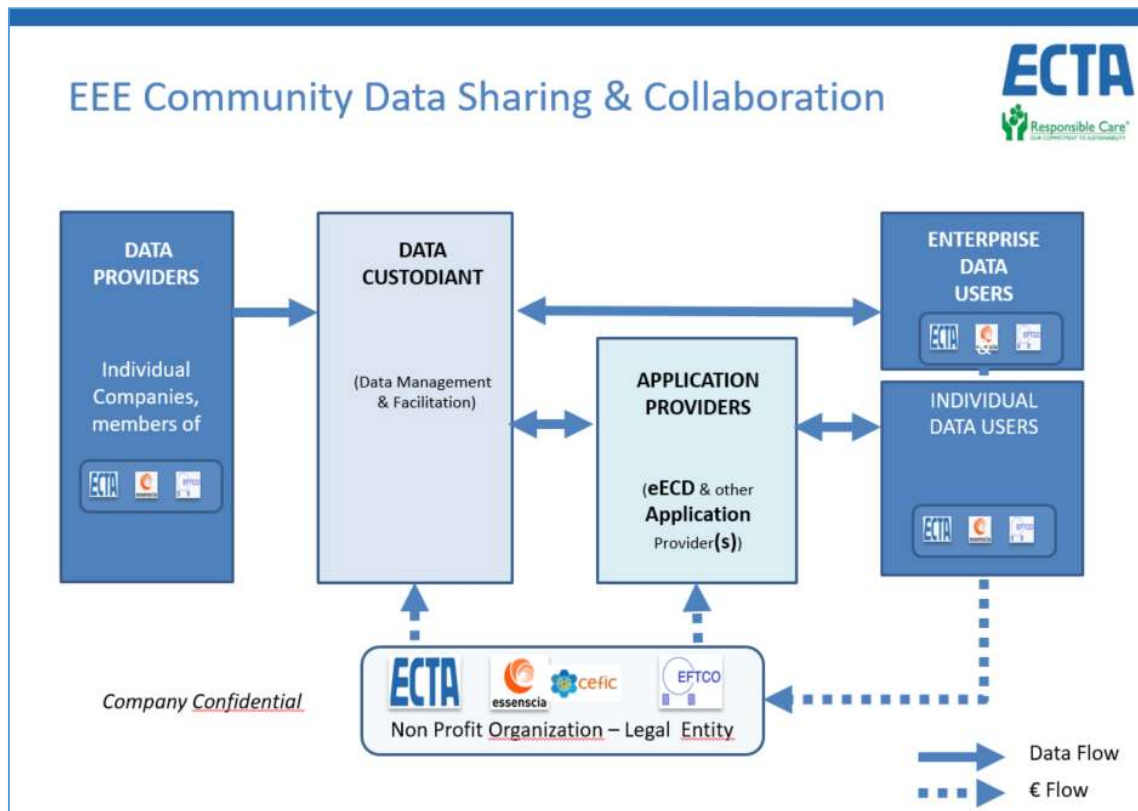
EEE Community Data Sharing & Collaboration

ECTA
Responsible Care

DATA PROVIDERS

Individual Companies, members of

ECTA essenscia EFTCO

DATA CUSTODIANT

(Data Management & Facilitation)

APPLICATION PROVIDERS

(eECD & other Application Provider(s))

ENTERPRISE DATA USERS

ECTA essenscia EFTCO

INDIVIDUAL DATA USERS

ECTA essenscia EFTCO

Company Confidential

ECTA essenscia cefic EFTCO
Non Profit Organization – Legal Entity

Data Flow
€ Flow